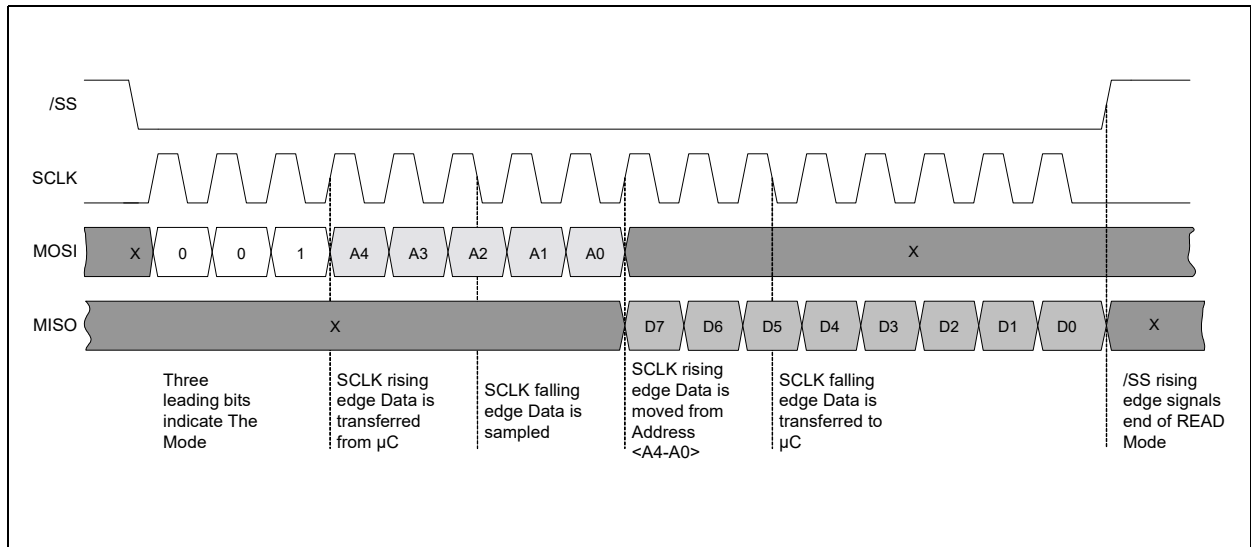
/SS

SCLK

MOSI X 0 0 1 A4 A3 A2 A1 A0 X

MISO X D7 D6 D5 D4 D3 D2 D1 D0 X

Three leading bits indicate The Mode

SCLK rising edge Data is transferred from µC

SCLK falling edge Data is sampled

SCLK rising edge Data is moved from Address <A4-A0>

SCLK falling edge Data is transferred to µC

/SS rising edge signals end of READ Mode